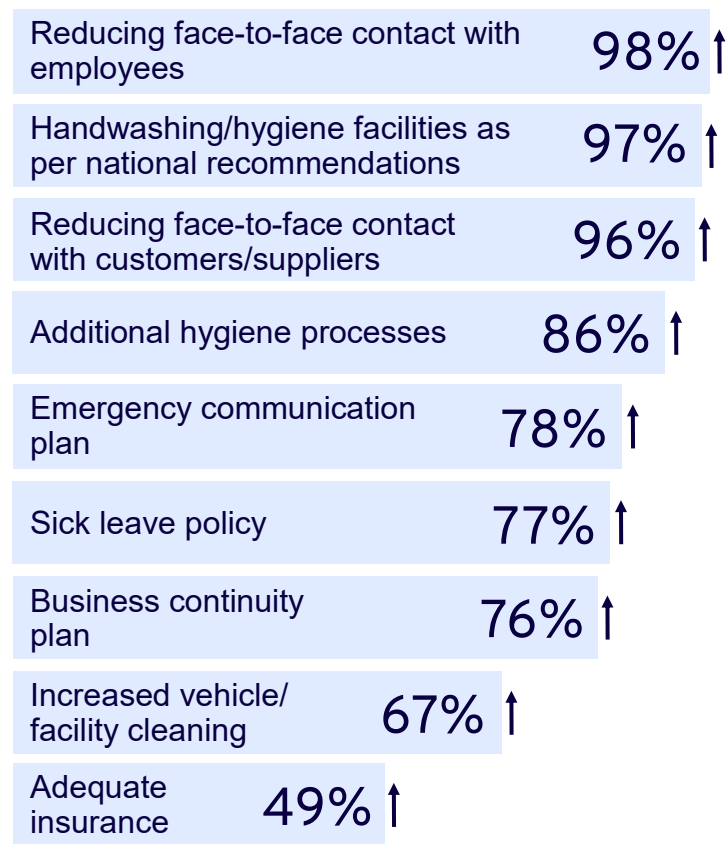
Reducing face-to-face contact with employees 98% ↑

Handwashing/hygiene facilities as per national recommendations 97% ↑

Reducing face-to-face contact with customers/suppliers 96% ↑

Additional hygiene processes 86% ↑

Emergency communication plan 78% ↑

Sick leave policy 77% ↑

Business continuity plan 76% ↑

Increased vehicle/ facility cleaning 67% ↑

Adequate insurance 49% ↑